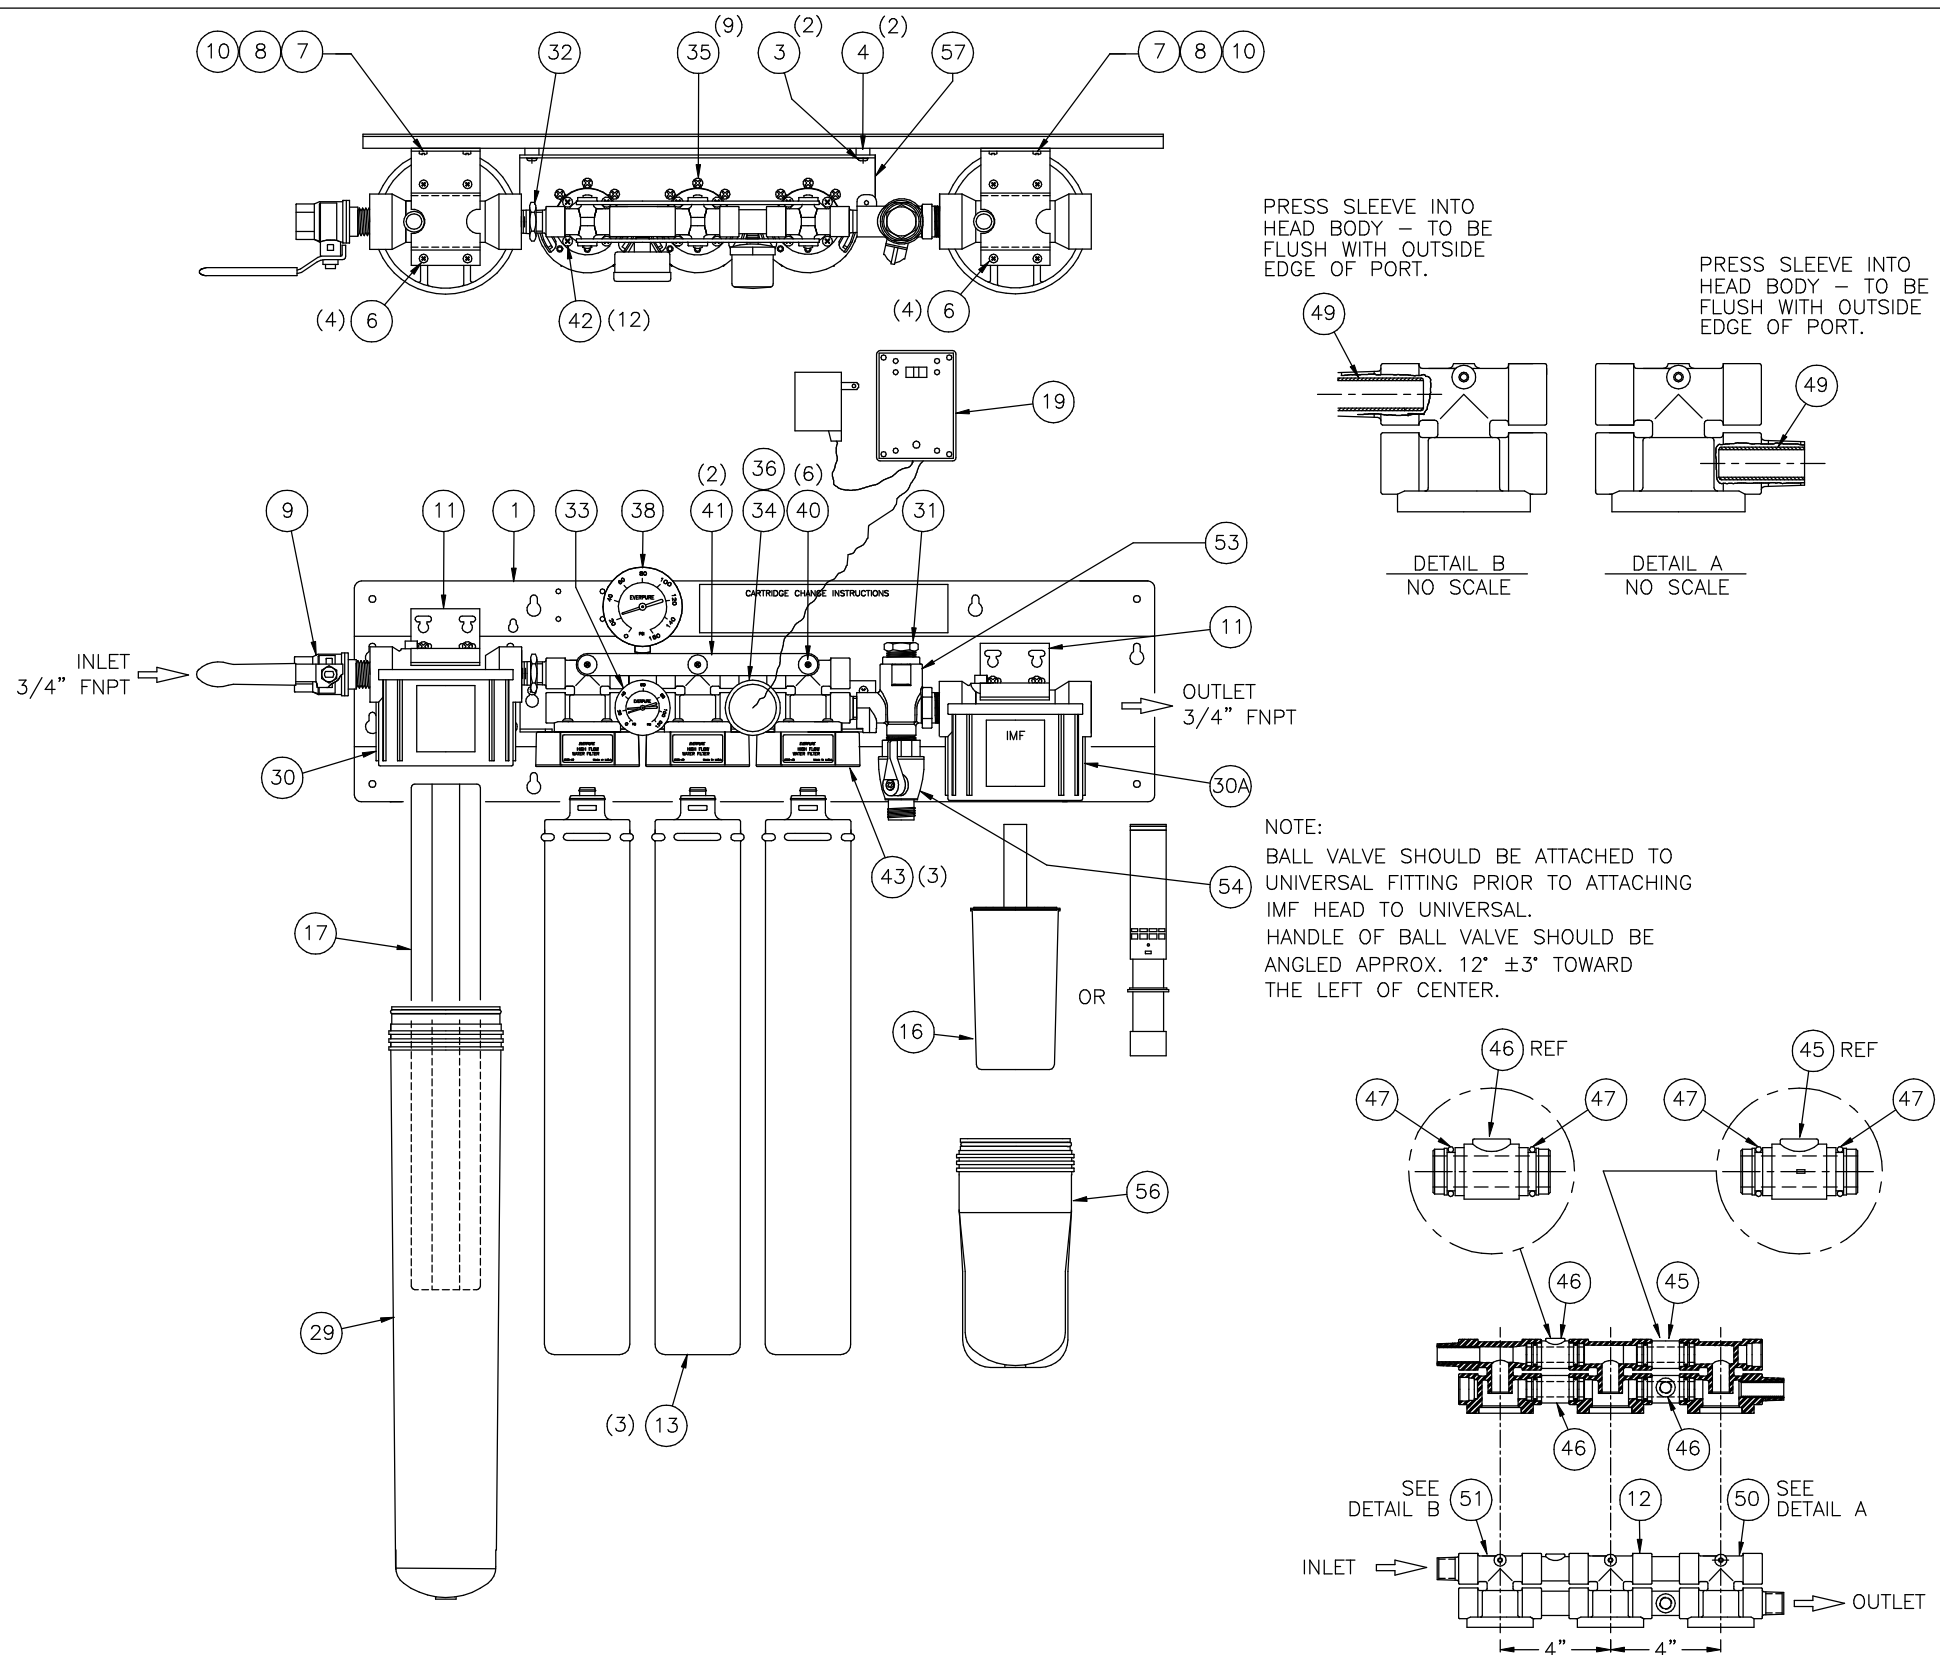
10 8 7
32
(9) 35
(2) 3
(2) 4
57
7 8 10
(4) 6
42 (12)
(4) 6

PRESS SLEEVE INTO HEAD BODY – TO BE FLUSH WITH OUTSIDE EDGE OF PORT.

PRESS SLEEVE INTO HEAD BODY – TO BE FLUSH WITH OUTSIDE EDGE OF PORT.

49
49
19

DETAIL B
NO SCALE

DETAIL A
NO SCALE

9
11
1
33
38
(2) 41
36 34
(6) 40
31
53
11

CARTRIDGE CHANGE INSTRUCTIONS

EVERPURE

INLET 3/4" FNPT

OUTLET 3/4" FNPT

IMF

30
30A
43 (3)
54
17
16
OR
56
29
(3) 13

NOTE:
BALL VALVE SHOULD BE ATTACHED TO UNIVERSAL FITTING PRIOR TO ATTACHING IMF HEAD TO UNIVERSAL.
HANDLE OF BALL VALVE SHOULD BE ANGLED APPROX. 12° ±3° TOWARD THE LEFT OF CENTER.

46 REF
45 REF
47
47
47
47
46
45
46
46

SEE DETAIL B 51
12
50 SEE DETAIL A

INLET
OUTLET
4"
4"